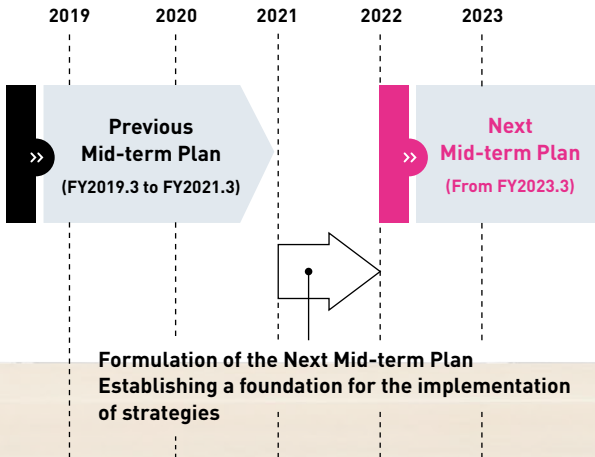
2019 2020 2021 2022 2023

»

Previous Mid-term Plan (FY2019.3 to FY2021.3)

»

Next Mid-term Plan (From FY2023.3)

Formulation of the Next Mid-term Plan
Establishing a foundation for the implementation of strategies